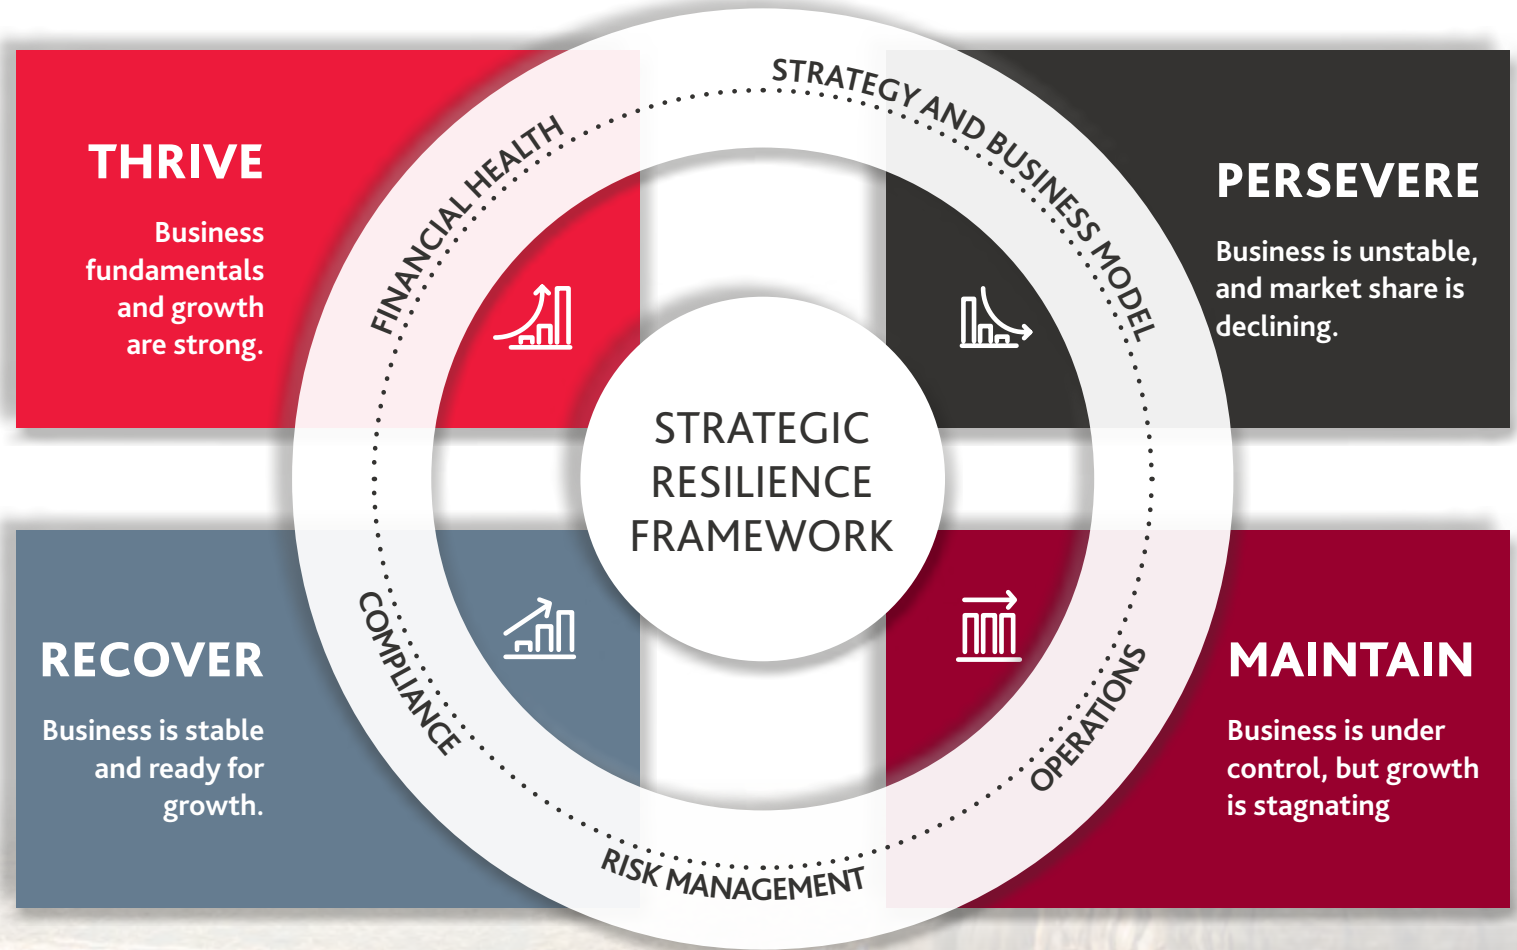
THRIVE

Business fundamentals and growth are strong.

PERSEVERE

Business is unstable, and market share is declining.

STRATEGIC RESILIENCE FRAMEWORK

FINANCIAL HEALTH

STRATEGY AND BUSINESS MODEL

COMPLIANCE

OPERATIONS

RISK MANAGEMENT

RECOVER

Business is stable and ready for growth.

MAINTAIN

Business is under control, but growth is stagnating